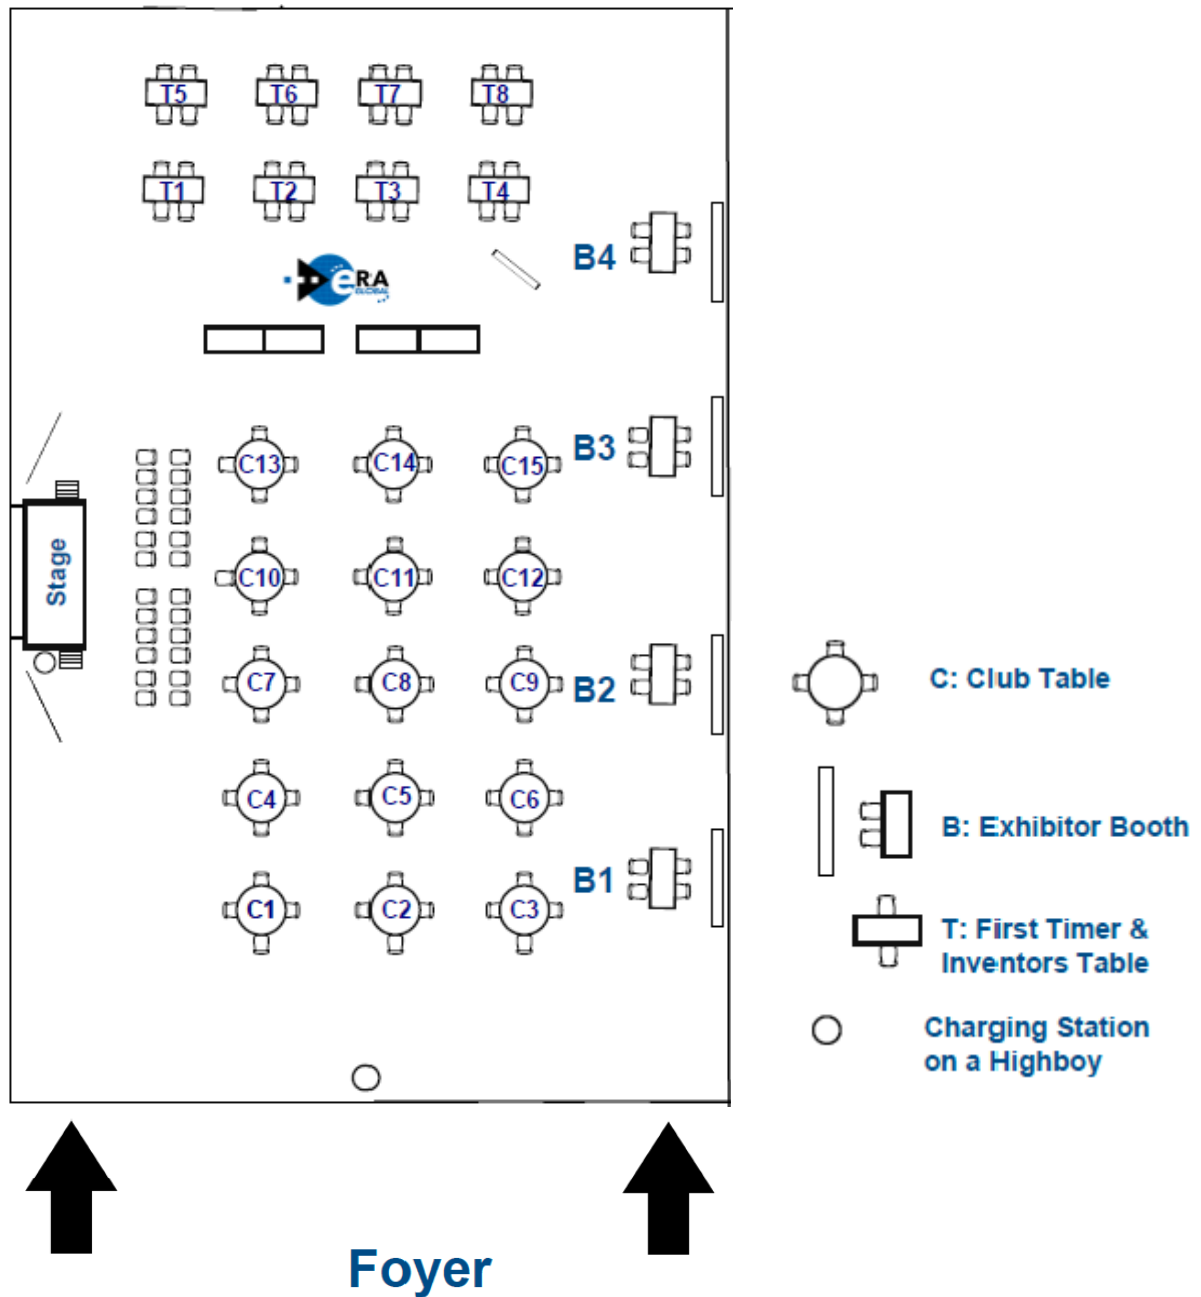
T5 T6 T7 T8

T1 T2 T3 T4

eRA GLOBAL

B4

Stage

C13 C14 C15 B3

C10 C11 C12

C7 C8 C9 B2

C4 C5 C6

C1 C2 C3 B1

C: Club Table

B: Exhibitor Booth

T: First Timer & Inventors Table

Charging Station on a Highboy

Foyer